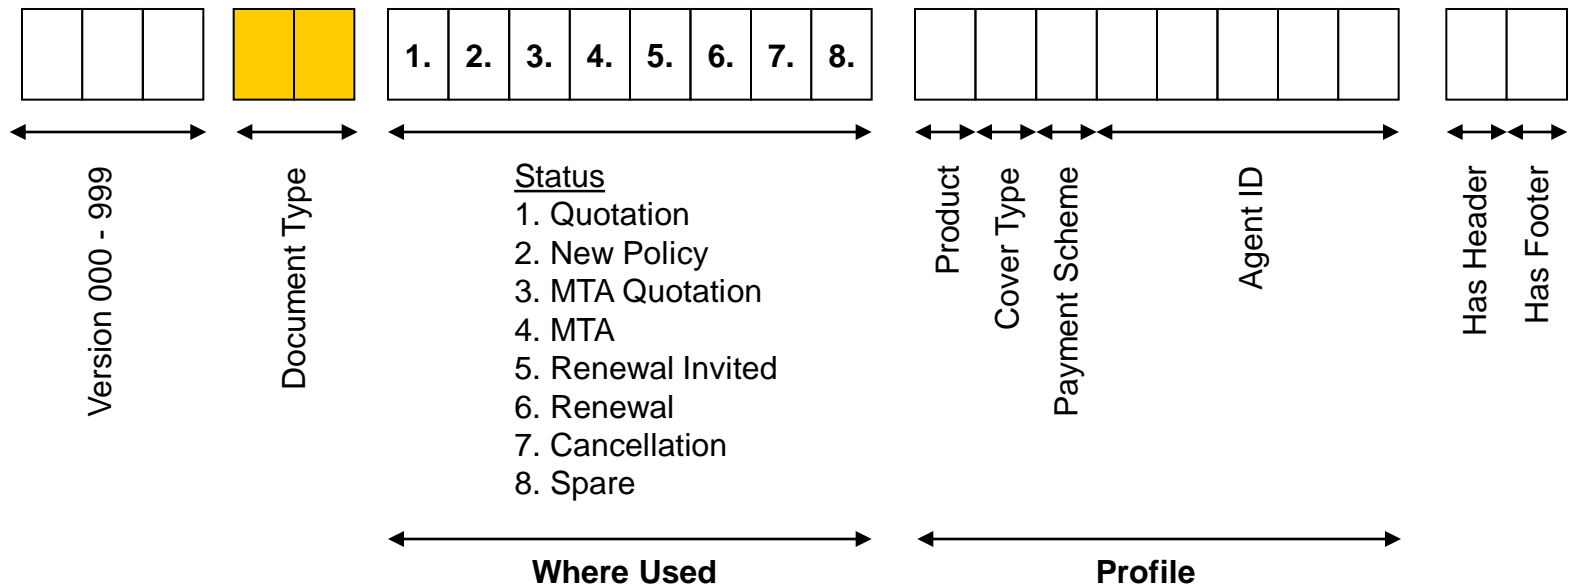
1. 2. 3. 4. 5. 6. 7. 8.

Version 000 - 999

Document Type

Status
1. Quotation
2. New Policy
3. MTA Quotation
4. MTA
5. Renewal Invited
6. Renewal
7. Cancellation
8. Spare

Where Used

Product

Cover Type

Payment Scheme

Agent ID

Profile

Has Header

Has Footer